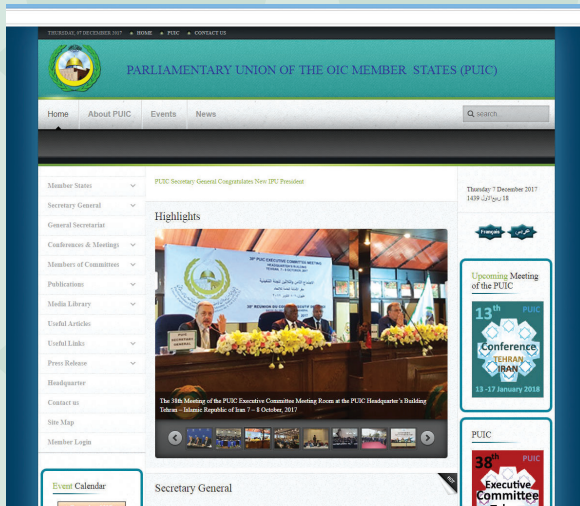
THURSDAY, 07 DECEMBER 2017 ■ HOME ■ PUIC ■ CONTACT US

PARLIAMENTARY UNION OF THE OIC MEMBER STATES (PUIC)

Home About PUIC Events News

Q search...

PUIC Secretary General Congratulates New IPU President

Thursday 7 December 2017
1439 ربيع الأول 18

Français عربي

Member States
Secretary General
General Secretariat
Conferences & Meetings
Members of Committees
Publications
Media Library
Useful Articles
Useful Links
Press Release
Headquarter
Contact us
Site Map
Member Login

Highlights

38th PUIC EXECUTIVE COMMITTEE MEETING
HEADQUARTER'S BUILDING
TEHRAN, 7-8 OCTOBER 2017

The 38th Meeting of the PUIC Executive Committee Meeting Room at the PUIC Headquarter's Building Tehran – Islamic Republic of Iran 7 – 8 October, 2017

Upcoming Meeting of the PUIC

13th PUIC Conference TEHRAN IRAN
13 -17 January 2018

PUIC

38th PUIC Executive Committee

Event Calendar

Secretary General

NEW